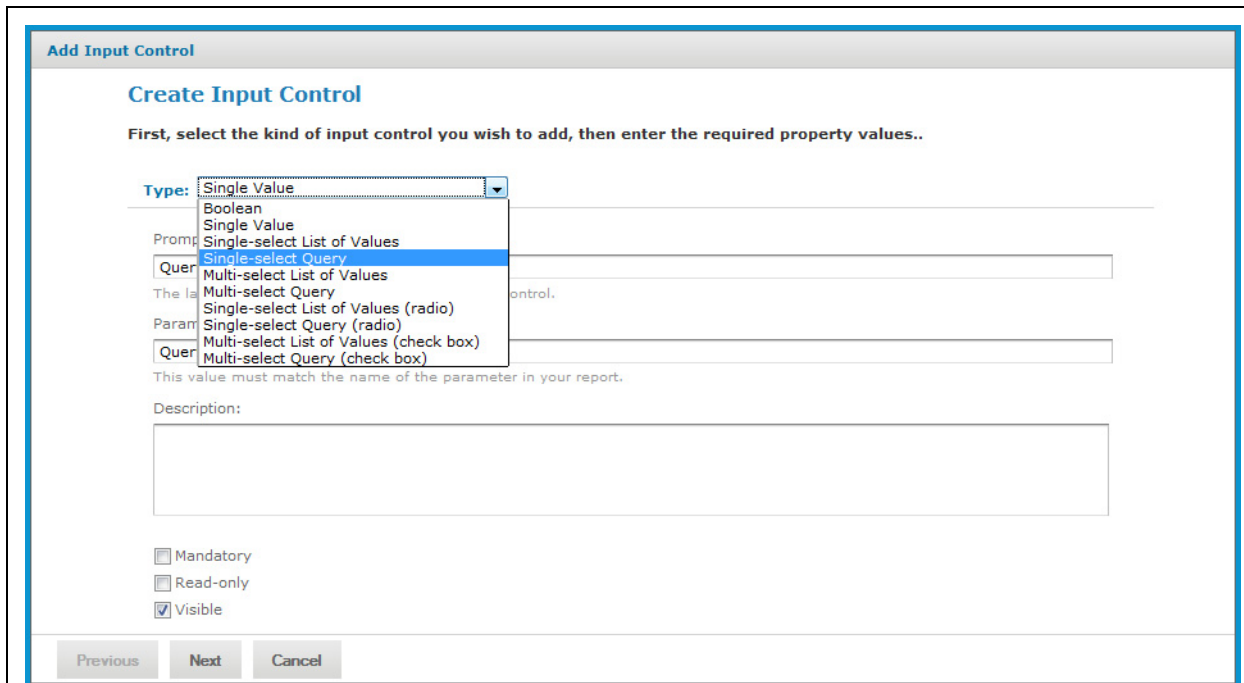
Add Input Control

Create Input Control

First, select the kind of input control you wish to add, then enter the required property values..

Type: Single Value

Boolean
Single Value
Single-select List of Values
Single-select Query
Multi-select List of Values
Multi-select Query
Single-select List of Values (radio)
Single-select Query (radio)
Multi-select List of Values (check box)
Multi-select Query (check box)

Promp

Quer

The la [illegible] ontrol.

Param

Quer

This value must match the name of the parameter in your report.

Description:

Mandatory

Read-only

Visible

Previous Next Cancel